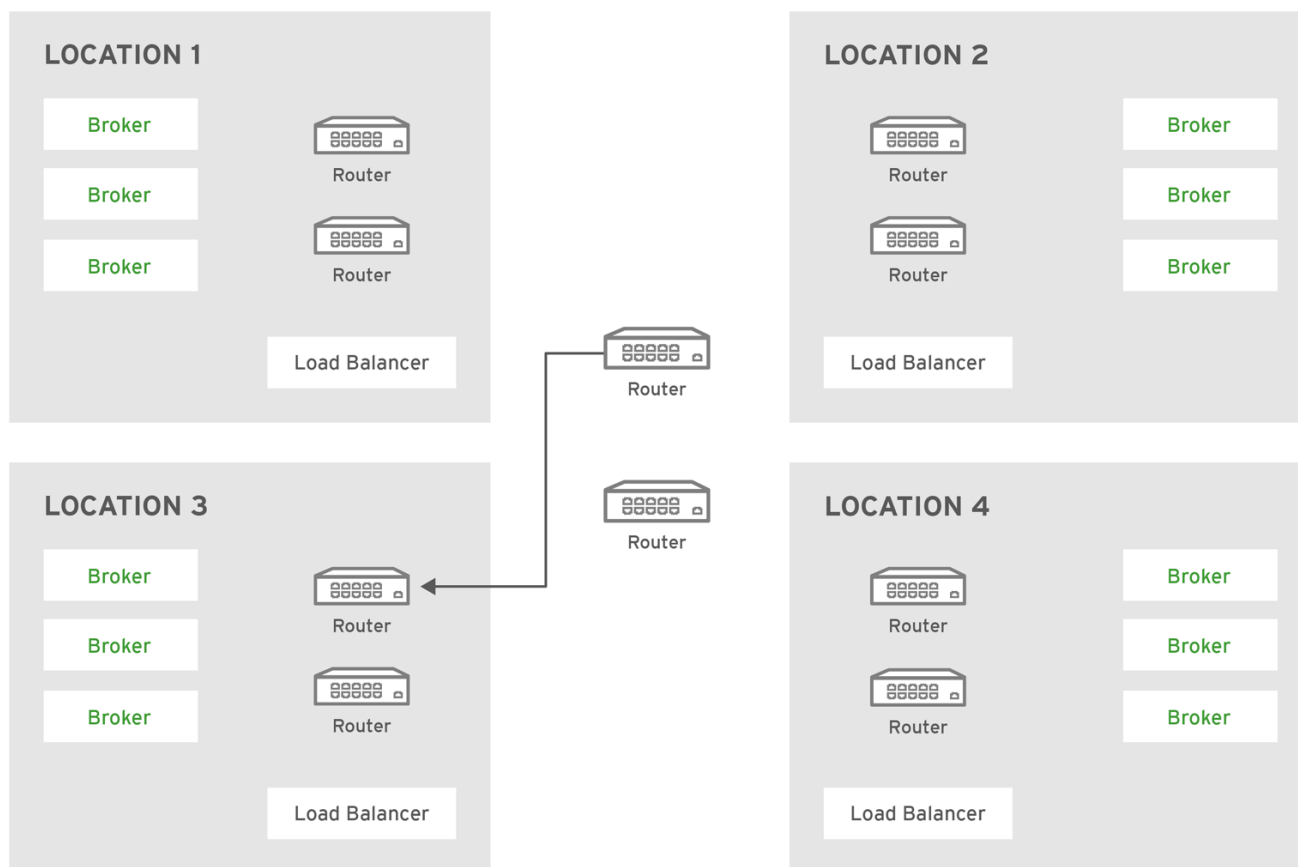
LOCATION 1

Broker

Broker

Broker

Router

Router

Load Balancer

LOCATION 2

Router

Router

Broker

Broker

Broker

Load Balancer

Router

Router

LOCATION 3

Broker

Broker

Broker

Router

Router

Load Balancer

LOCATION 4

Router

Router

Broker

Broker

Broker

Load Balancer